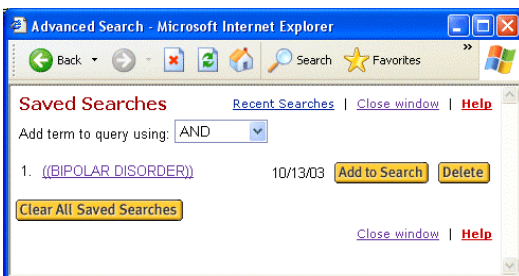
Advanced Search - Microsoft Internet Explorer

Back Search Favorites »

Saved Searches Recent Searches | Close window | Help

Add term to query using: AND

1. ((BIPOLAR DISORDER)) 10/13/03 Add to Search Delete

Clear All Saved Searches

Close window | Help